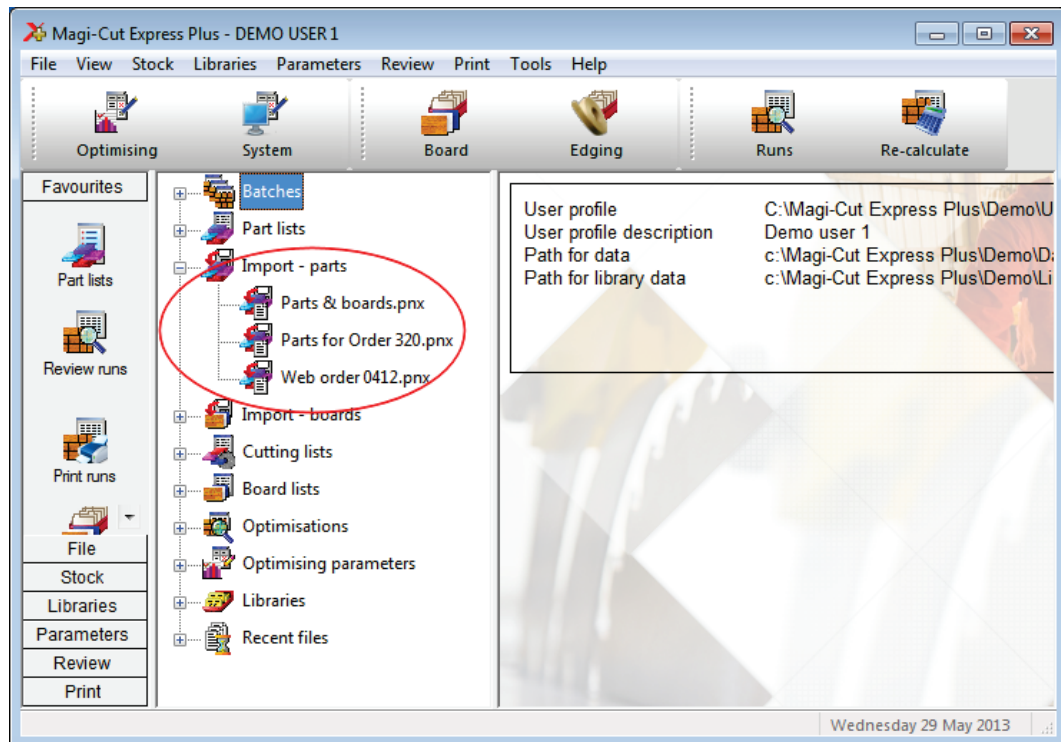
Magi-Cut Express Plus - DEMO USER 1

File View Stock Libraries Parameters Review Print Tools Help

Optimising System Board Edging Runs Re-calculate

Favourites

Part lists

Review runs

Print runs

File
Stock
Libraries
Parameters
Review
Print

Batches
Part lists
Import - parts
Parts & boards.pnx
Parts for Order 320.pnx
Web order 0412.pnx
Import - boards
Cutting lists
Board lists
Optimisations
Optimising parameters
Libraries
Recent files

| User profile | C:\Magi-Cut Express Plus\Demo\U |
|---|---|
| User profile description | Demo user 1 |
| Path for data | c:\Magi-Cut Express Plus\Demo\Da |
| Path for library data | c:\Magi-Cut Express Plus\Demo\Li |

Wednesday 29 May 2013